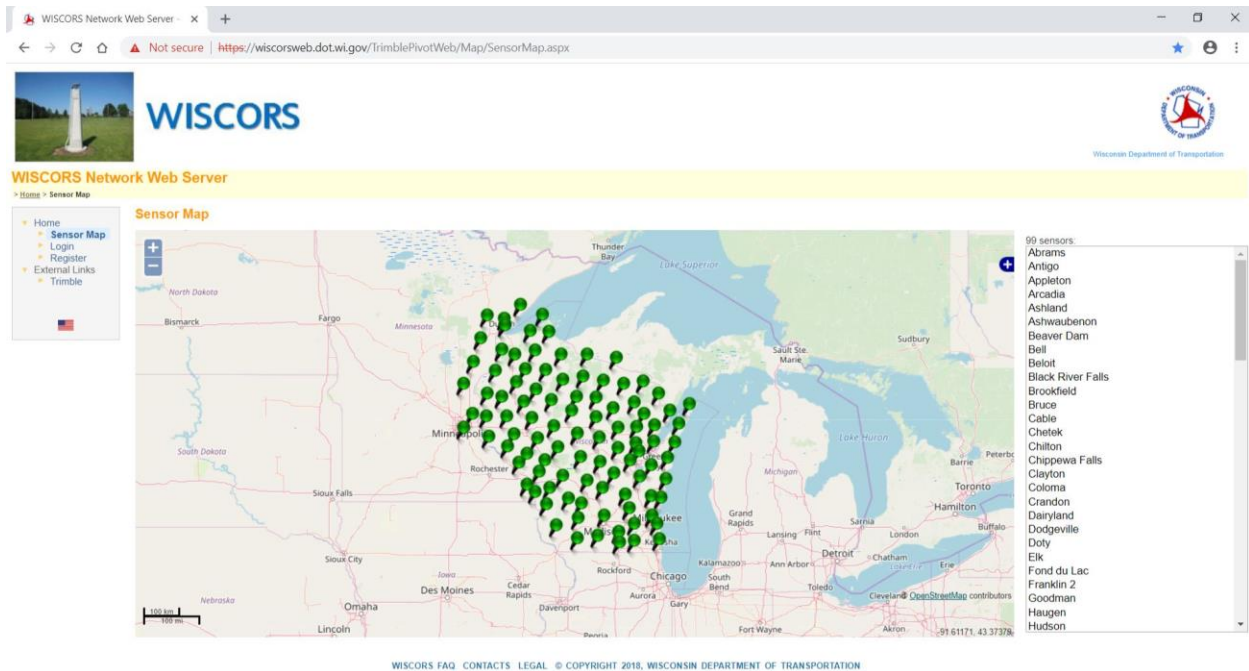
WISCORS Network Web Server · ×  +

Not secure | https://wiscorsweb.dot.wi.gov/TrimblePivotWeb/Map/SensorMap.aspx

WISCORS

WISCONSIN DEPARTMENT OF TRANSPORTATION

Wisconsin Department of Transportation

WISCORS Network Web Server

> Home > Sensor Map

Home
Sensor Map
Login
Register
External Links
Trimble

Sensor Map

+
−

Thunder Bay
Lake Superior
North Dakota
Bismarck
Fargo
Minnesota
Sault Ste Marie
Sudbury
Minneapol
Lake Huron
South Dakota
Rochester
Michigan
Barrie
Peterbo
Toronto
Sioux Falls
Hamilton
Grand Rapids
Sarnia
London
Buffalo
Lansing
Flint
Sioux City
Detroit
Chatham
Erie
Iowa
Rockford
Kalamazoo
Ann Arbor
Des Moines
Cedar Rapids
Chicago
South Bend
Toledo
Nebraska
Aurora
Cleveland
Omaha
Davenport
Gary
Lincoln
Peoria
Fort Wayne
Akron
100 km
100 mi
© OpenStreetMap contributors
-91.61171, 43.37379

99 sensors:
Abrams
Antigo
Appleton
Arcadia
Ashland
Ashwaubenon
Beaver Dam
Bell
Beloit
Black River Falls
Brookfield
Bruce
Cable
Chetek
Chilton
Chippewa Falls
Clayton
Coloma
Crandon
Dairyland
Dodgeville
Doty
Elk
Fond du Lac
Franklin 2
Goodman
Haugen
Hudson

WISCORS FAQ CONTACTS LEGAL © COPYRIGHT 2018, WISCONSIN DEPARTMENT OF TRANSPORTATION